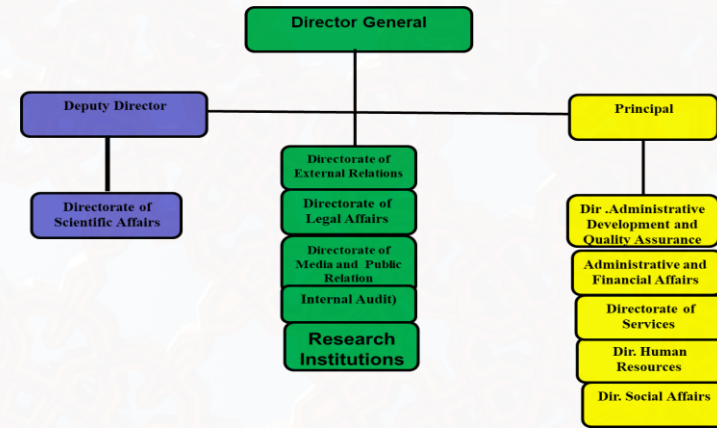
Director General

Deputy Director

Directorate of Scientific Affairs

Directorate of External Relations

Directorate of Legal Affairs

Directorate of Media and Public Relation

Internal Audit)

Research Institutions

Principal

Dir .Administrative Development and Quality Assurance

Administrative and Financial Affairs

Directorate of Services

Dir. Human Resources

Dir. Social Affairs